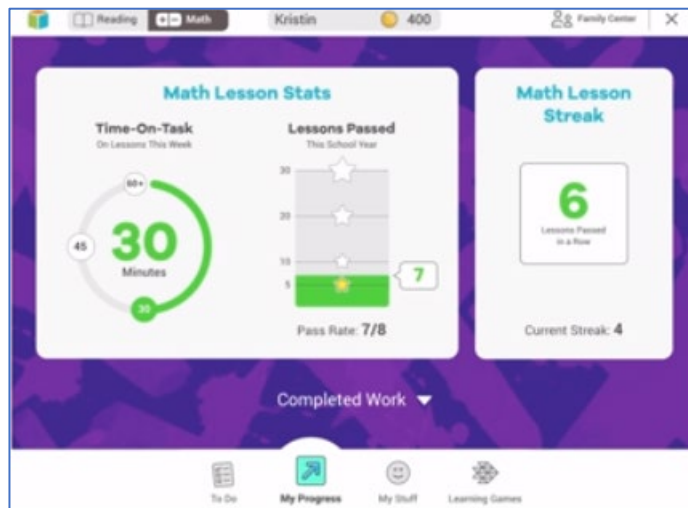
Reading Math Kristin 400 Family Center ×

Math Lesson Stats

Time-On-Task
On Lessons This Week

60+
45
30
Minutes
30

Lessons Passed
This School Year

30
20
10
5
7

Pass Rate: 7/8

Math Lesson Streak

6
Lessons Passed in a Row

Current Streak: 4

Completed Work

To Do My Progress My Stuff Learning Games